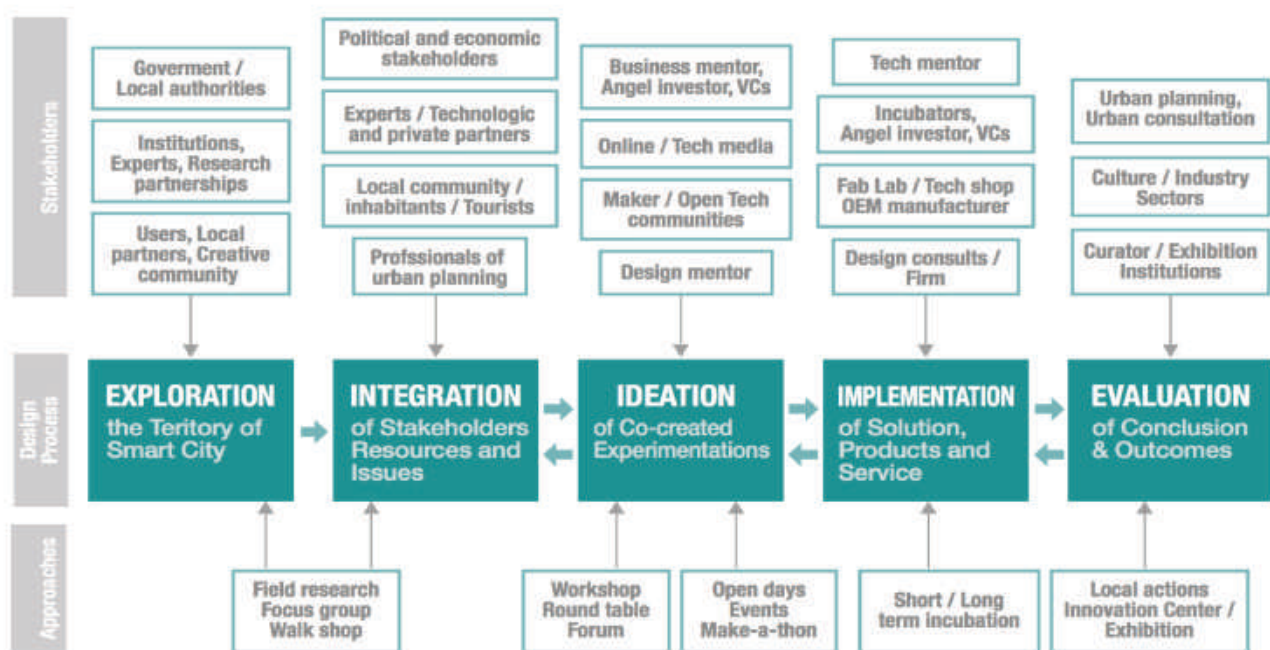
Stakeholders

Goverment / Local authorities

Institutions, Experts, Research partnerships

Users, Local partners, Creative community

Political and economic stakeholders

Experts / Technologic and private partners

Local community / inhabitants / Tourists

Profssionals of urban planning

Business mentor, Angel investor, VCs

Online / Tech media

Maker / Open Tech communities

Design mentor

Tech mentor

Incubators, Angel investor, VCs

Fab Lab / Tech shop OEM manufacturer

Design consults / Firm

Urban planning, Urban consultation

Culture / Industry Sectors

Curator / Exhibition Institutions

Design Process

EXPLORATION the Teritory of Smart City

INTEGRATION of Stakeholders Resources and Issues

IDEATION of Co-created Experimentations

IMPLEMENTATION of Solution, Products and Service

EVALUATION of Conclusion & Outcomes

Approaches

Field research Focus group Walk shop

Workshop Round table Forum

Open days Events Make-a-thon

Short / Long term incubation

Local actions Innovation Center / Exhibition